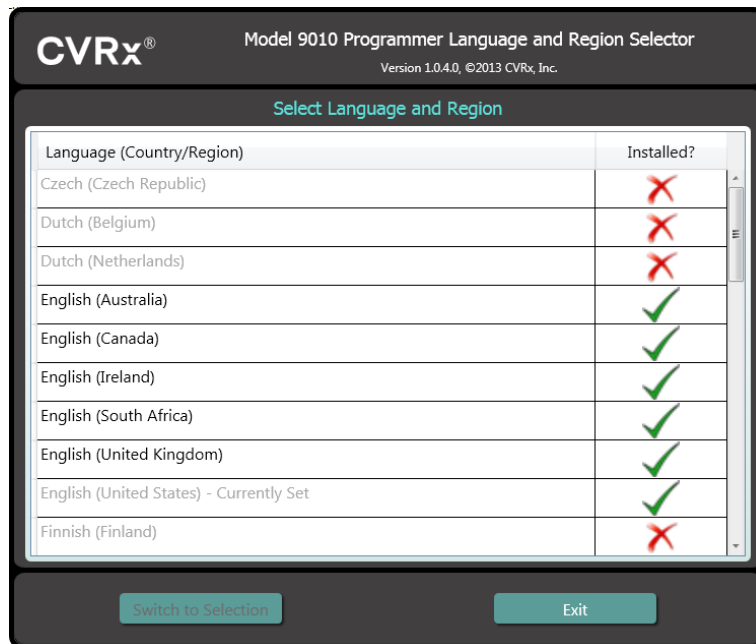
CVRx®

Model 9010 Programmer Language and Region Selector

Version 1.0.4.0, ©2013 CVRx, Inc.

Select Language and Region

| Language (Country/Region) | Installed? |
|---|---|
| Czech (Czech Republic) | ✗ |
| Dutch (Belgium) | ✗ |
| Dutch (Netherlands) | ✗ |
| English (Australia) | ✓ |
| English (Canada) | ✓ |
| English (Ireland) | ✓ |
| English (South Africa) | ✓ |
| English (United Kingdom) | ✓ |
| English (United States) - Currently Set | ✓ |
| Finnish (Finland) | ✗ |

Switch to Selection

Exit